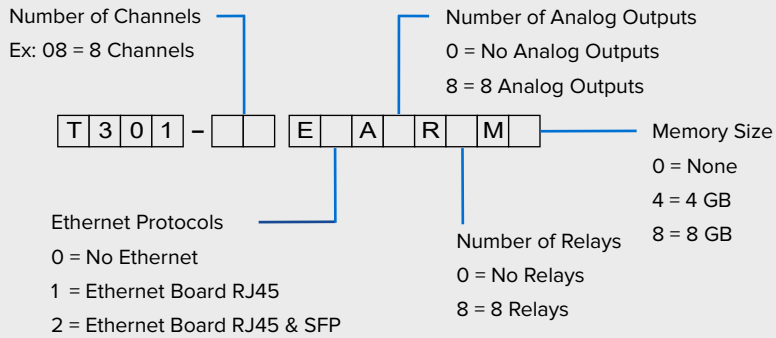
Number of Channels
Ex: 08 = 8 Channels

Number of Analog Outputs
0 = No Analog Outputs
8 = 8 Analog Outputs

| T | 3 | 0 | 1 | – | | | E | | A | | R | | M | |
|---|---|---|---|---|---|---|---|---|---|---|---|---|---|---|

Memory Size
0 = None
4 = 4 GB
8 = 8 GB

Ethernet Protocols
0 = No Ethernet
1 = Ethernet Board RJ45
2 = Ethernet Board RJ45 & SFP

Number of Relays
0 = No Relays
8 = 8 Relays